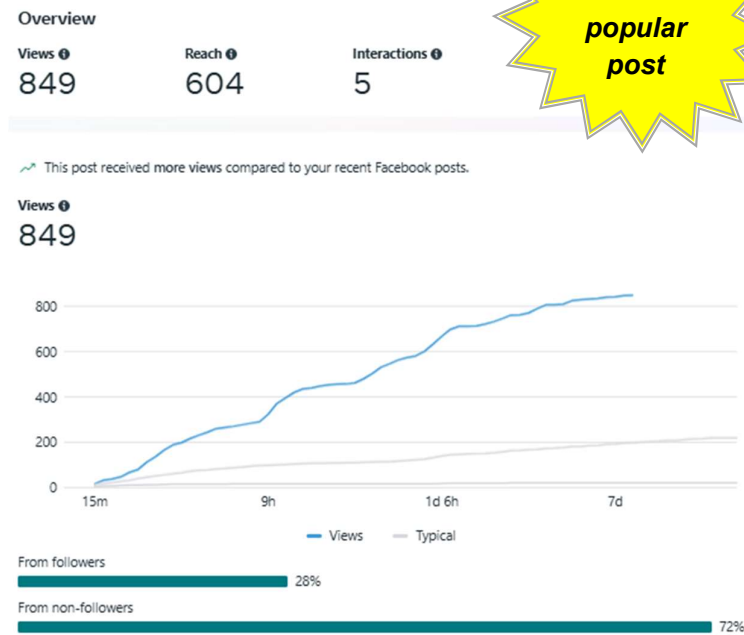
Overview

popular post

Views
849

Reach
604

Interactions
5

This post received more views compared to your recent Facebook posts.

Views
849

800
600
400
200
0

15m
9h
1d 6h
7d

Views
Typical

From followers
28%

From non-followers
72%